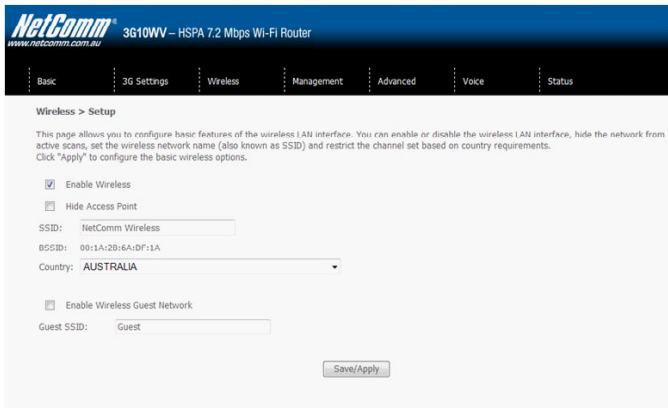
NetComm®
www.netcomm.com.au
3G10WV – HSPA 7.2 Mbps Wi-Fi Router

Basic | 3G Settings | Wireless | Management | Advanced | Voice | Status

Wireless > Setup

This page allows you to configure basic features of the wireless LAN interface. You can enable or disable the wireless LAN interface, hide the network from active scans, set the wireless network name (also known as SSID) and restrict the channel set based on country requirements.
Click "Apply" to configure the basic wireless options.

Enable Wireless

Hide Access Point

SSID: NetComm Wireless

BSSID: 00:1A:2B:6A:DF:1A

Country: AUSTRALIA

Enable Wireless Guest Network

Guest SSID: Guest

Save/Apply